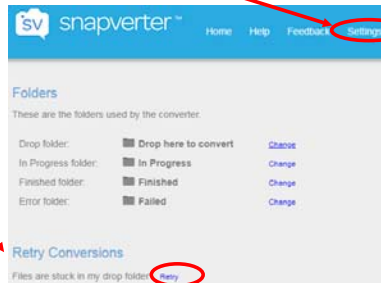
sv snapverter™

Home Help Feedback Settings

Folders

These are the folders used by the converter.

| | | |
|---|---|---|
| Drop folder: | Drop here to convert | Change |
| In Progress folder: | In Progress | Change |
| Finished folder: | Finished | Change |
| Error folder: | Failed | Change |

Retry Conversions

Files are stuck in my drop folder: Retry